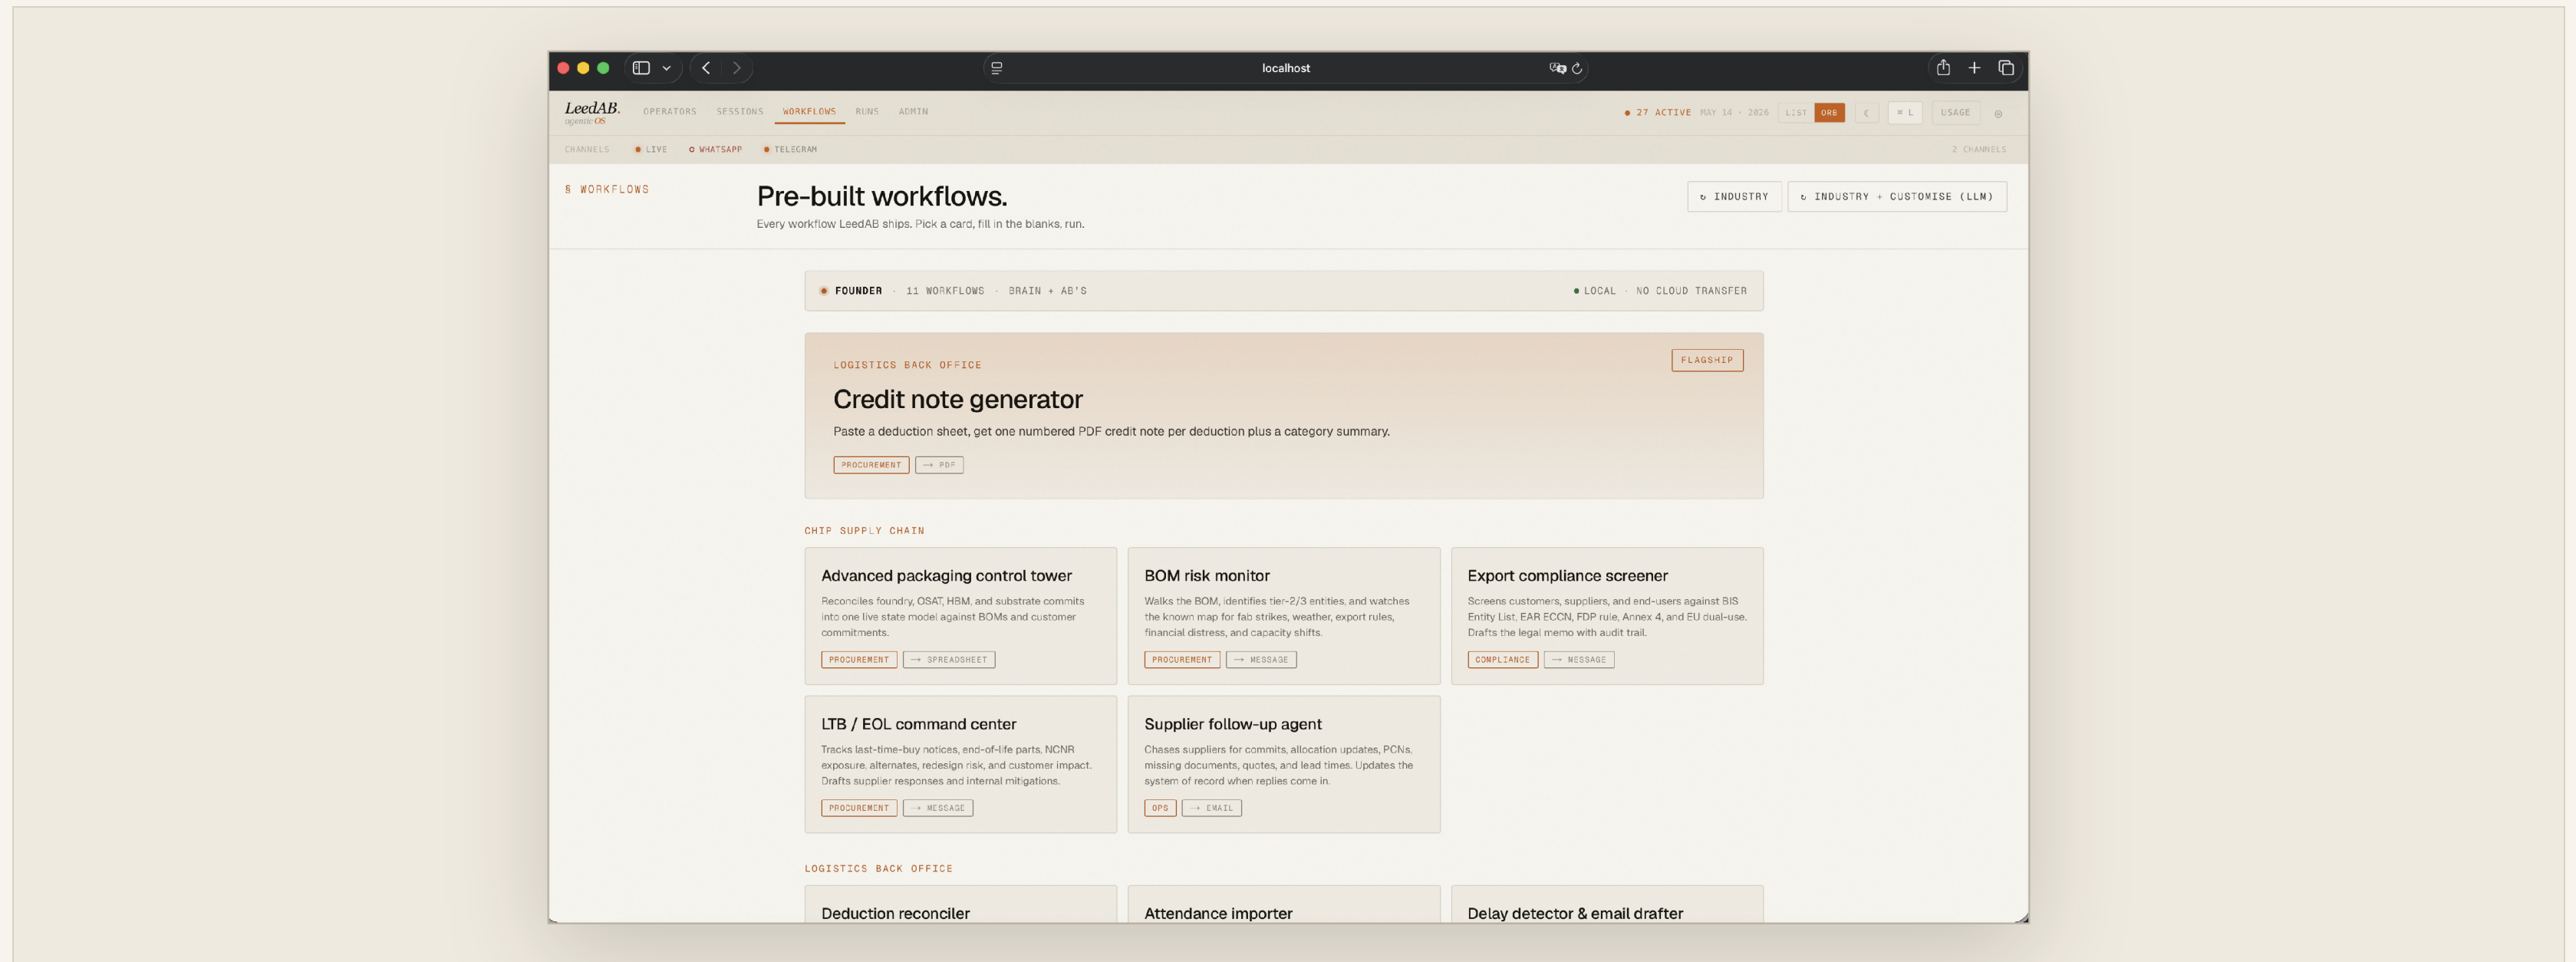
localhost

LeedAB.
agentic OS

OPERATORS SESSIONS WORKFLOWS RUNS ADMIN

● 27 ACTIVE MAY 14 · 2026 LIST ORB ‹ ≡ L USAGE

CHANNELS ● LIVE ○ WHATSAPP ● TELEGRAM 2 CHANNELS

§ WORKFLOWS

Pre-built workflows.

Every workflow LeedAB ships. Pick a card, fill in the blanks, run.

↻ INDUSTRY ↻ INDUSTRY + CUSTOMISE (LLM)

● FOUNDER · 11 WORKFLOWS · BRAIN + AB'S ● LOCAL · NO CLOUD TRANSFER

LOGISTICS BACK OFFICE

FLAGSHIP

Credit note generator

Paste a deduction sheet, get one numbered PDF credit note per deduction plus a category summary.

PROCUREMENT → PDF

CHIP SUPPLY CHAIN

Advanced packaging control tower

Reconciles foundry, OSAT, HBM, and substrate commits into one live state model against BOMs and customer commitments.

PROCUREMENT → SPREADSHEET

BOM risk monitor

Walks the BOM, identifies tier-2/3 entities, and watches the known map for fab strikes, weather, export rules, financial distress, and capacity shifts.

PROCUREMENT → MESSAGE

Export compliance screener

Screens customers, suppliers, and end-users against BIS Entity List, EAR ECCN, FDP rule, Annex 4, and EU dual-use. Drafts the legal memo with audit trail.

COMPLIANCE → MESSAGE

LTB / EOL command center

Tracks last-time-buy notices, end-of-life parts, NCNR exposure, alternates, redesign risk, and customer impact. Drafts supplier responses and internal mitigations.

PROCUREMENT → MESSAGE

Supplier follow-up agent

Chases suppliers for commits, allocation updates, PCNs, missing documents, quotes, and lead times. Updates the system of record when replies come in.

OPS → EMAIL

LOGISTICS BACK OFFICE

Deduction reconciler

Attendance importer

Delay detector & email drafter